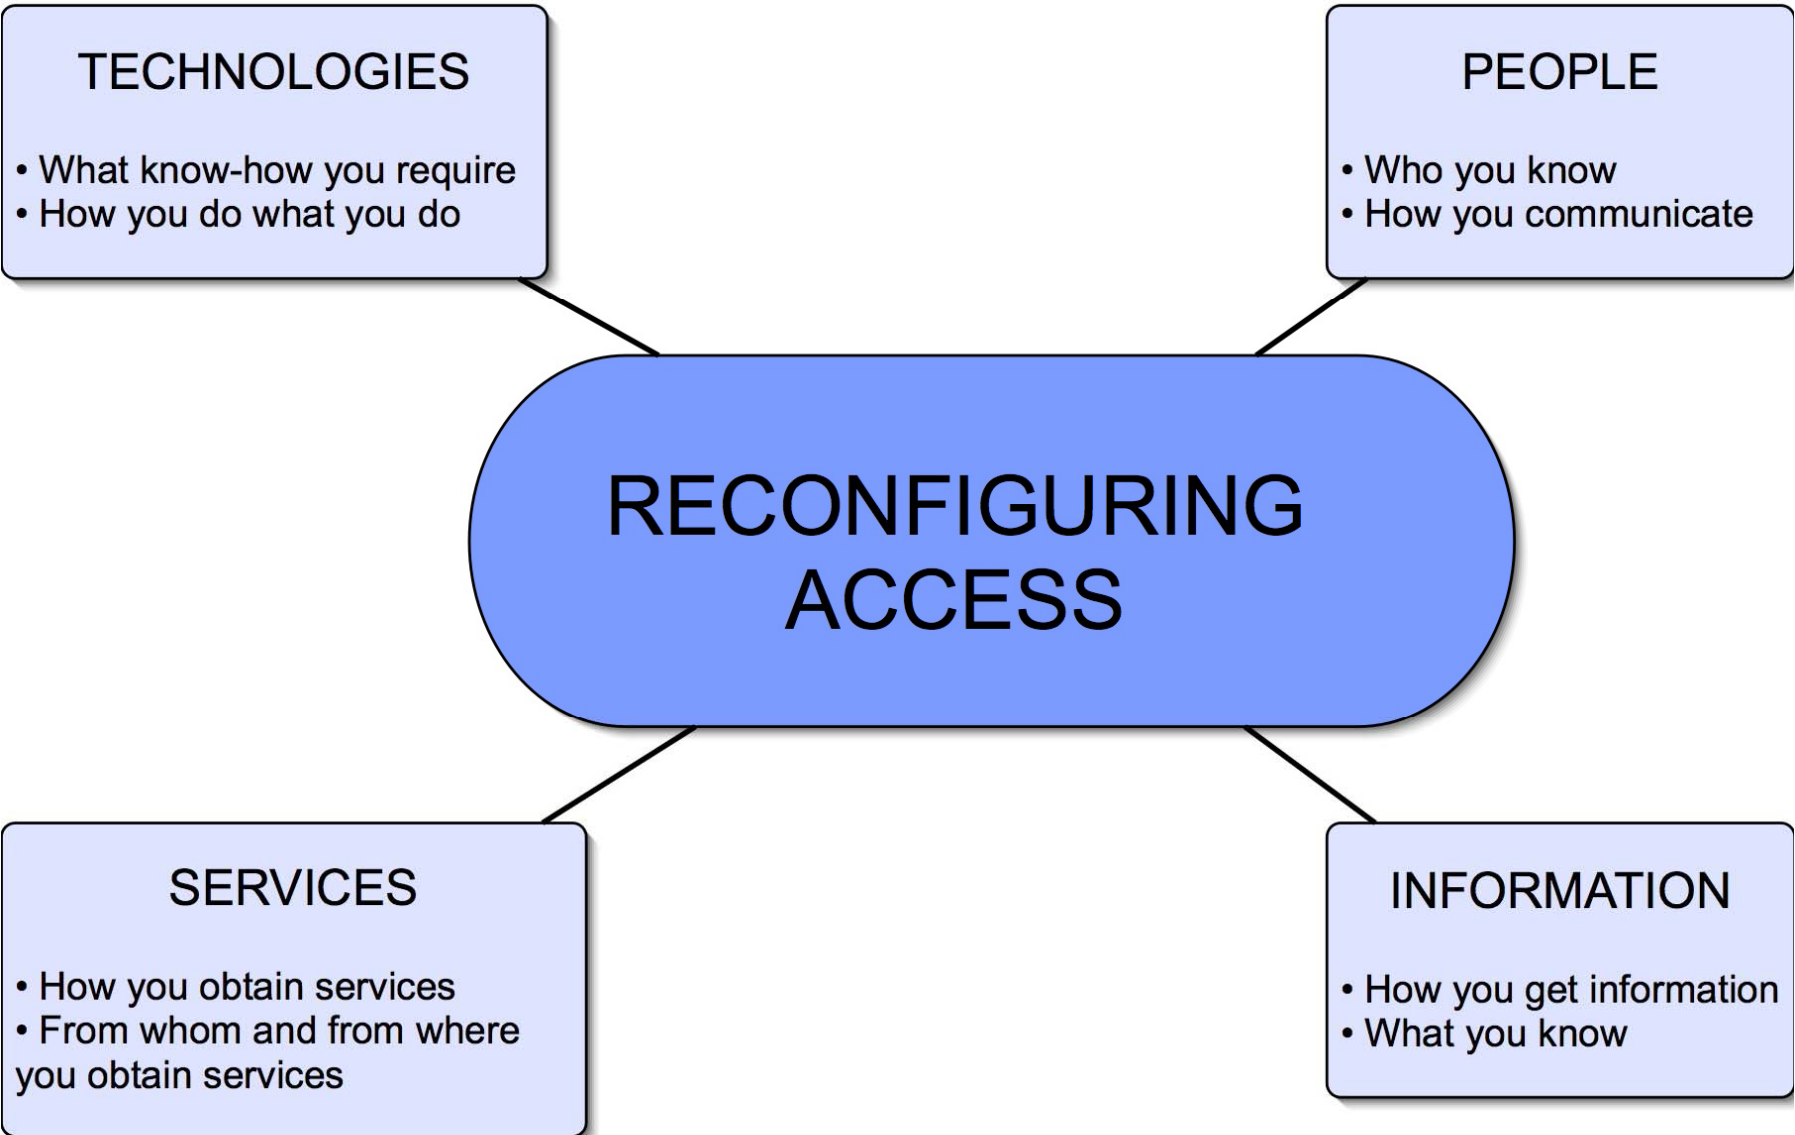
TECHNOLOGIES

• What know-how you require
• How you do what you do

PEOPLE

• Who you know
• How you communicate

RECONFIGURING ACCESS

SERVICES

• How you obtain services
• From whom and from where you obtain services

INFORMATION

• How you get information
• What you know